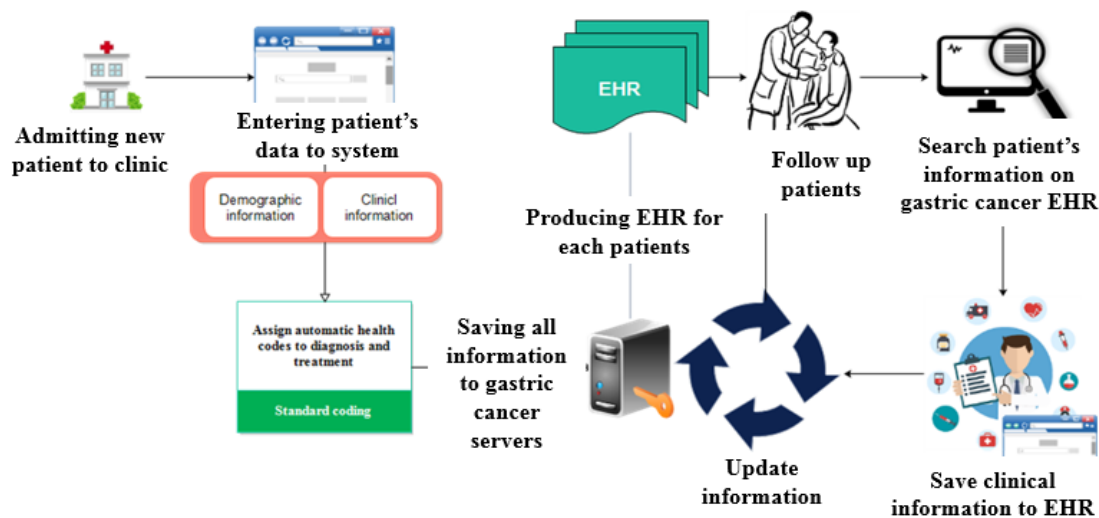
Admitting new patient to clinic

Entering patient's data to system

Demographic information

Clinicl information

Assign automatic health codes to diagnosis and treatment

Standard coding

Saving all information to gastric cancer servers

EHR

Producing EHR for each patients

Follow up patients

Search patient's information on gastric cancer EHR

Update information

Save clinical information to EHR